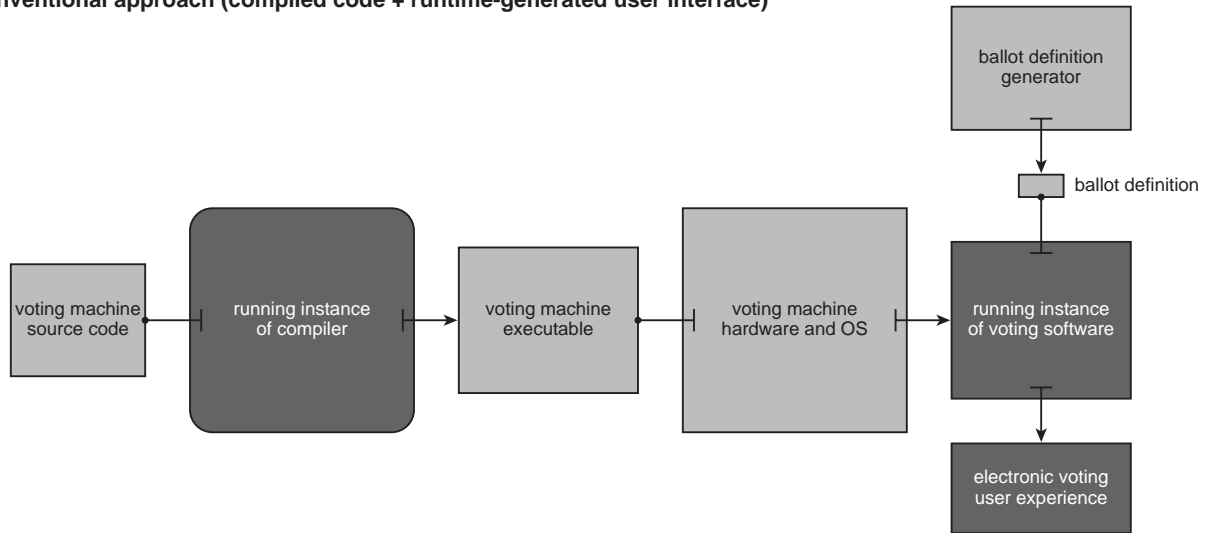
nventional approach (compiled code + runtime-generated user interface)

ballot definition generator

ballot definition

voting machine source code

running instance of compiler

voting machine executable

voting machine hardware and OS

running instance of voting software

electronic voting user experience